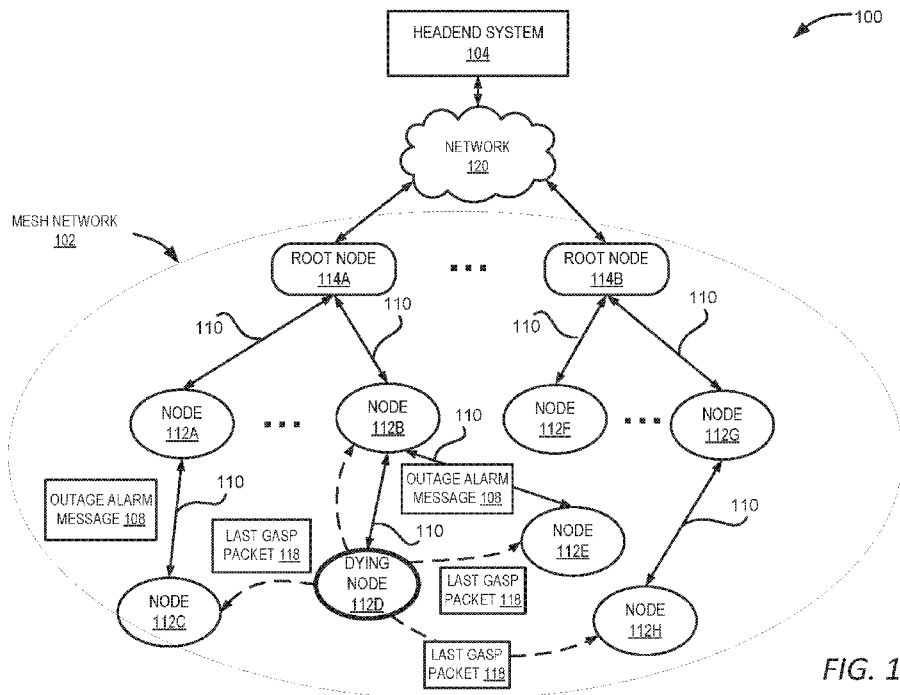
100

HEADEND SYSTEM
104

NETWORK
120

MESH NETWORK
102

ROOT NODE
114A

ROOT NODE
114B

110

110

110

110

NODE
112A

NODE
112B

110

NODE
112F

NODE
112G

OUTAGE ALARM
MESSAGE 108

110

OUTAGE ALARM
MESSAGE 108

NODE
112E

110

LAST GASP
PACKET 118

110

DYING
NODE
112D

LAST GASP
PACKET 118

110

NODE
112C

NODE
112H

LAST GASP
PACKET 118

FIG. 1